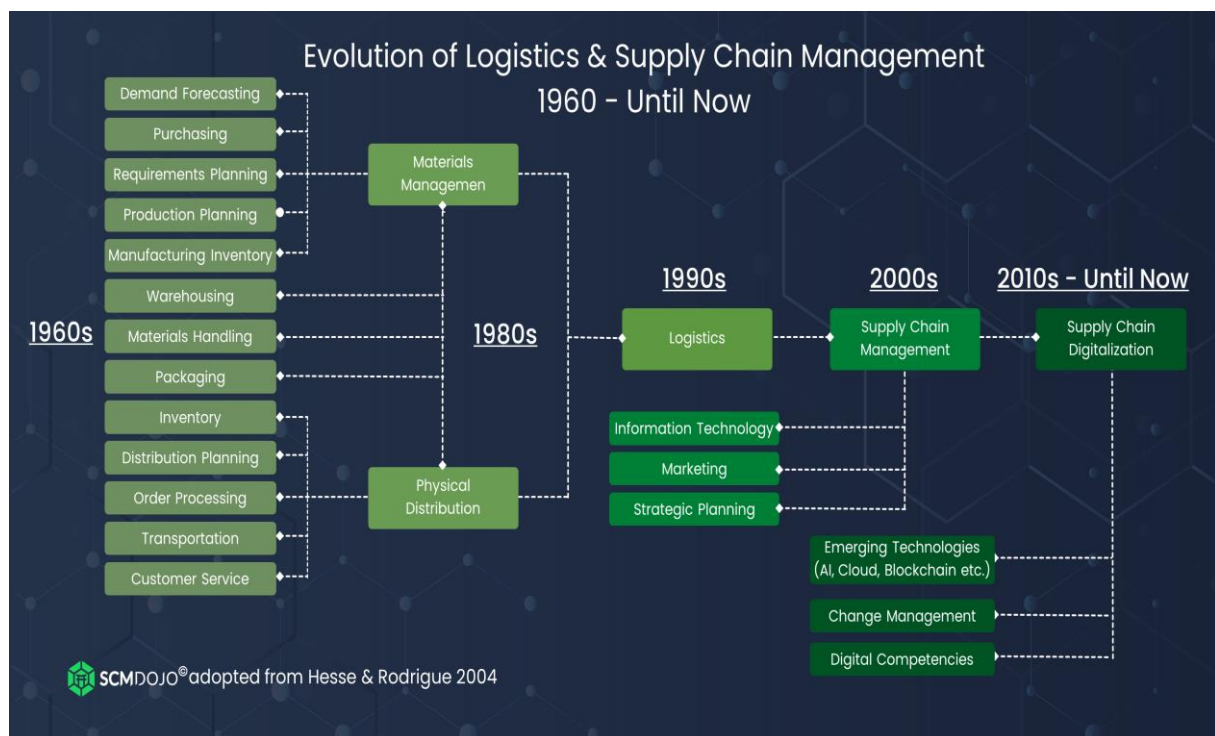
Evolution of Logistics & Supply Chain Management
1960 - Until Now

1960s

Demand Forecasting
Purchasing
Requirements Planning
Production Planning
Manufacturing Inventory
Warehousing
Materials Handling
Packaging
Inventory
Distribution Planning
Order Processing
Transportation
Customer Service

Materials Managemen

Physical Distribution

1980s

1990s
Logistics

2000s
Supply Chain Management

Information Technology
Marketing
Strategic Planning

2010s - Until Now
Supply Chain Digitalization

Emerging Technologies (AI, Cloud, Blockchain etc.)
Change Management
Digital Competencies

SCMDOJO© adopted from Hesse & Rodrigue 2004